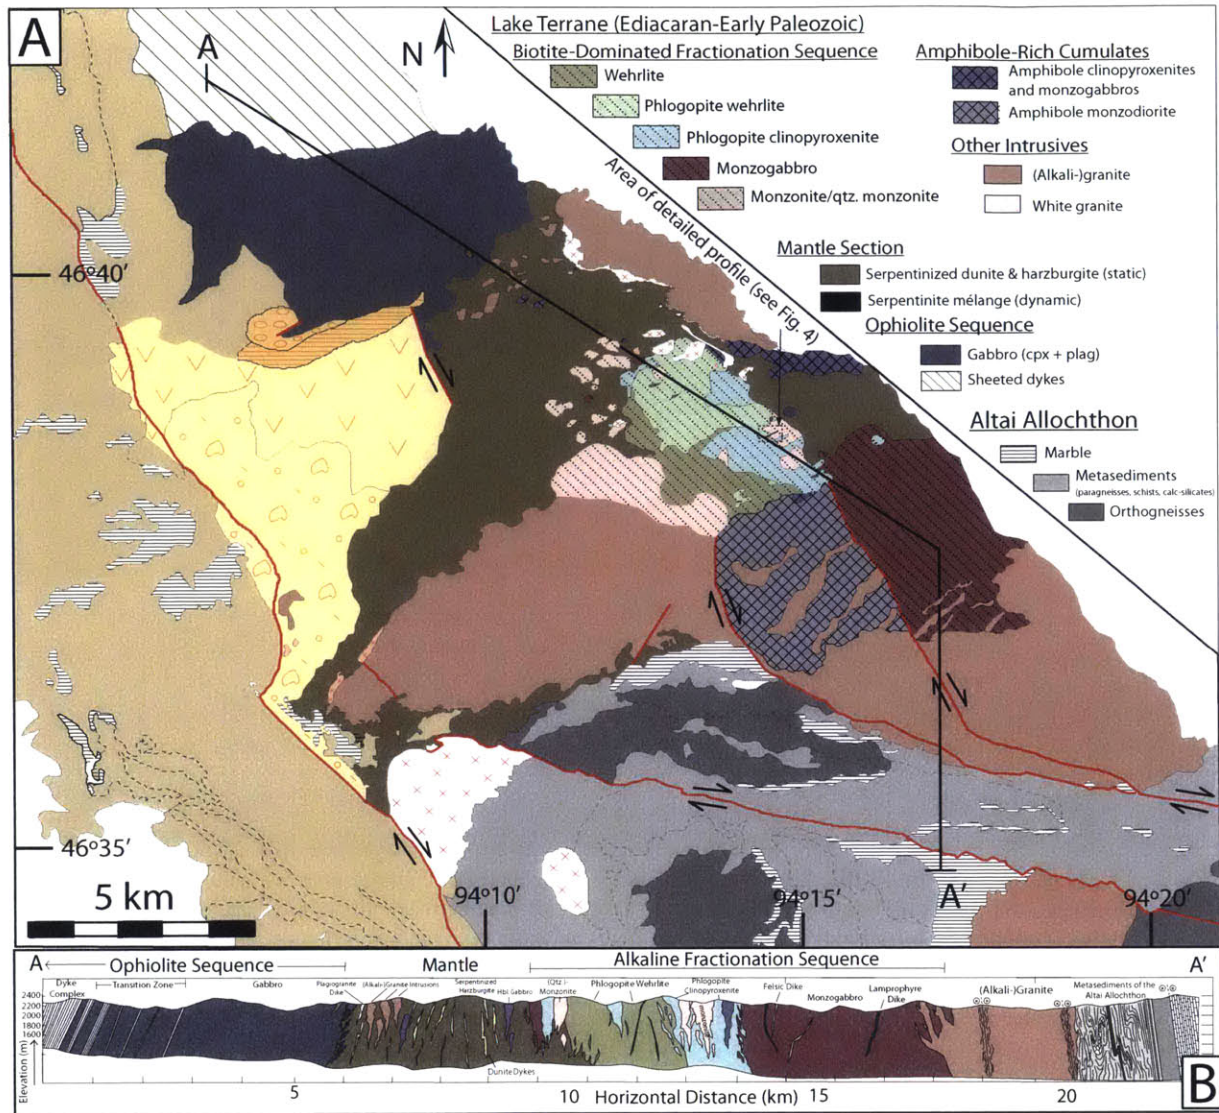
A

A

N

Lake Terrane (Ediacaran-Early Paleozoic)

Biotite-Dominated Fractionation Sequence

Wehrlite

Phlogopite wehrlite

Phlogopite clinopyroxenite

Monzogabbro

Monzonite/qtz. monzonite

Amphibole-Rich Cumulates

Amphibole clinopyroxenites and monzogabbros

Amphibole monzodiorite

Other Intrusives

(Alkali-)granite

White granite

Area of detailed profile (see Fig. 4)

Mantle Section

Serpentinized dunite & harzburgite (static)

Serpentinite mélange (dynamic)

Ophiolite Sequence

Gabbro (cpx + plag)

Sheeted dykes

Altai Allochthon

Marble

Metasediments (paragneisses, schists, calc-silicates)

Orthogneisses

46º40′

46º35′

5 km

94º10′

94º15′

A′

94º20′

A ← Ophiolite Sequence → Mantle Alkaline Fractionation Sequence A′

Dyke Complex

Transition Zone

Gabbro

Plagiogranite Dike

(Alkali-)Granite Intrusions

Serpentinized Harzburgite

Hbl Gabbro

(Qtz.)-Monzonite

Phlogopite Wehrlite

Phlogopite Clinopyroxenite

Felsic Dike

Monzogabbro

Lamprophyre Dike

(Alkali-)Granite

Metasediments of the Altai Allochthon

Dunite Dykes

Elevation (m)

2400
2200
2000
1800
1600

5

10

15

20

Horizontal Distance (km)

B